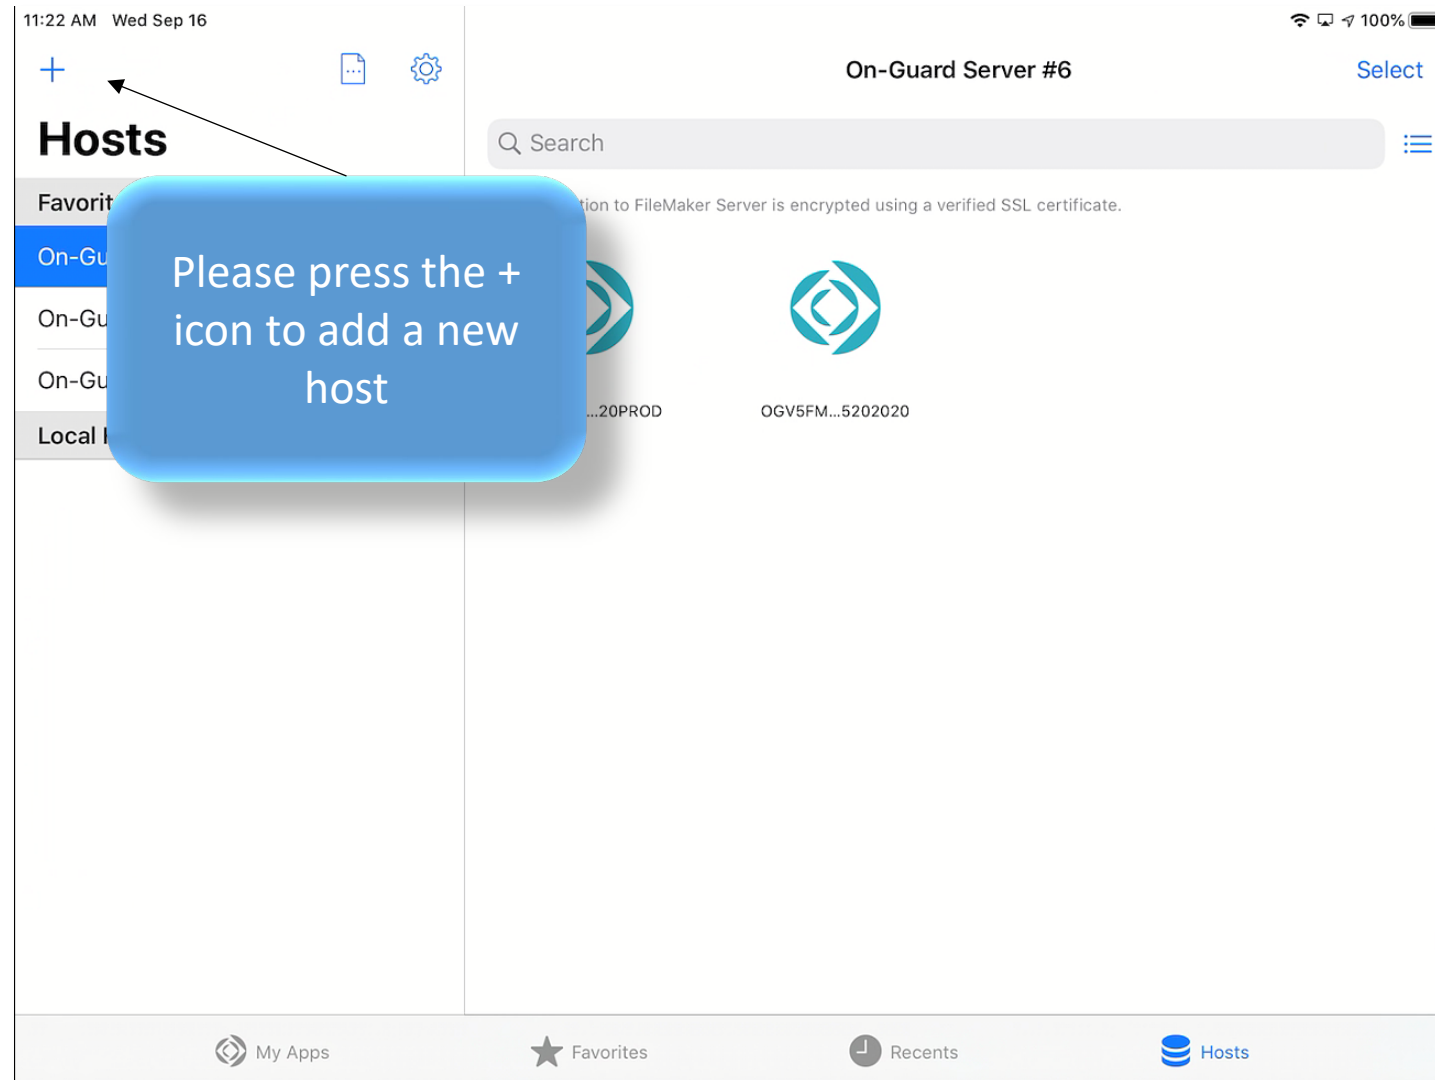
11:22 AM Wed Sep 16

100%

+

Hosts

Favorit

On-Gu

On-Gu

On-Gu

Local I

Please press the + icon to add a new host

On-Guard Server #6

Select

Search

tion to FileMaker Server is encrypted using a verified SSL certificate.

...20PROD

OGV5FM...5202020

My Apps

Favorites

Recents

Hosts